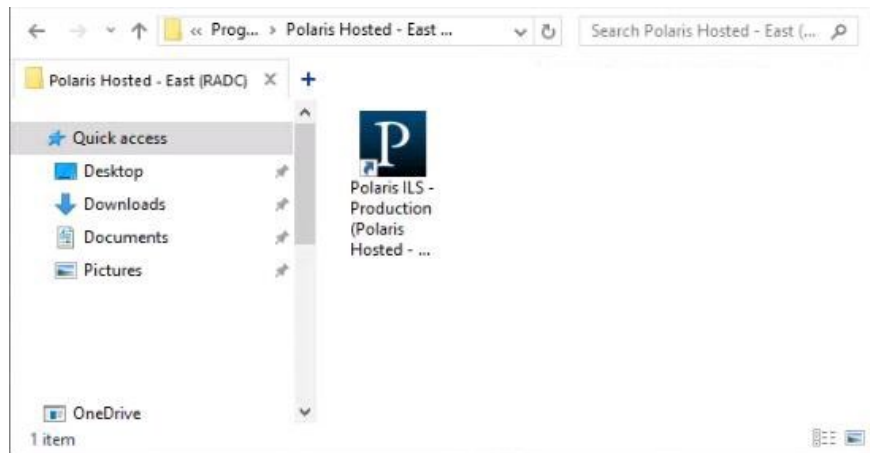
« Prog... › Polaris Hosted - East ...

Search Polaris Hosted - East (...

Polaris Hosted - East (RADC) ✕ +

Quick access
Desktop
Downloads
Documents
Pictures

OneDrive

P
Polaris ILS - Production (Polaris Hosted - ...

1 item